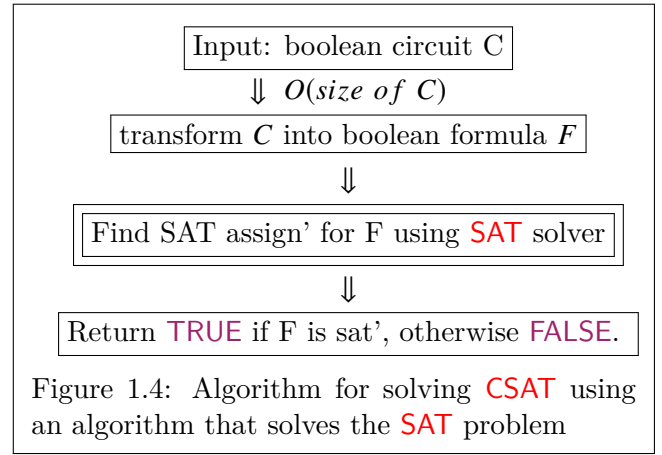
Input: boolean circuit C

$\Downarrow$ $O(size\ of\ C)$

transform $C$ into boolean formula $F$

$\Downarrow$

Find SAT assign' for F using SAT solver

$\Downarrow$

Return TRUE if F is sat', otherwise FALSE.

Figure 1.4: Algorithm for solving CSAT using an algorithm that solves the SAT problem